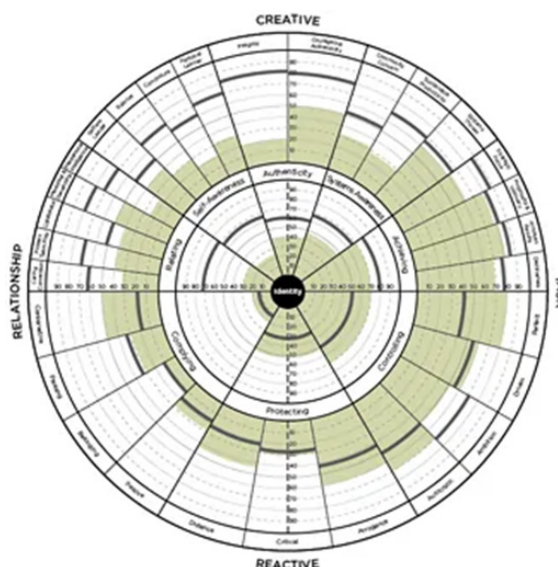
CREATIVE

RELATIONSHIP

REACTIVE

Integrity

Courageous Authenticity

Community Concern

Sustainable Productivity

Systems Thinker

Decisive

Achieves Results

Purposeful Visionary

Strategic Focus

Personal Learner

Composure

Balance

Selfless Leader

Interpersonal Intelligence

Caring Connection

Fosters Team Play

Mentoring Developing

Collaborator

Passive

Compliance

Pleasing

Belonging

Distance

Critical

Arrogance

Autocratic

Ambition

Driven

Perfect

Authenticity

Self-Awareness

Systems Awareness

Relating

Achieving

Controlling

Complying

Protecting

Identity

80 70 60 50 40 30 20 10